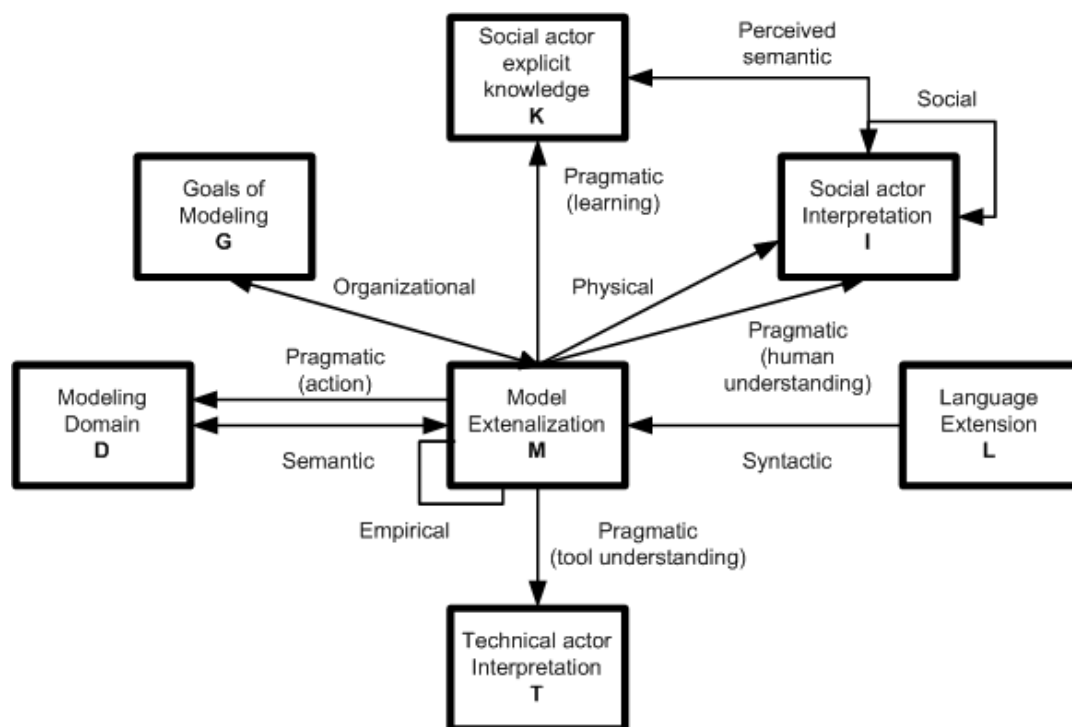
Social actor explicit knowledge
K

Perceived semantic

Social

Goals of Modeling
G

Pragmatic (learning)

Social actor Interpretation
I

Organizational

Physical

Pragmatic (human understanding)

Pragmatic (action)

Modeling Domain
D

Model Extenalization
M

Language Extension
L

Semantic

Syntactic

Empirical

Pragmatic (tool understanding)

Technical actor Interpretation
T